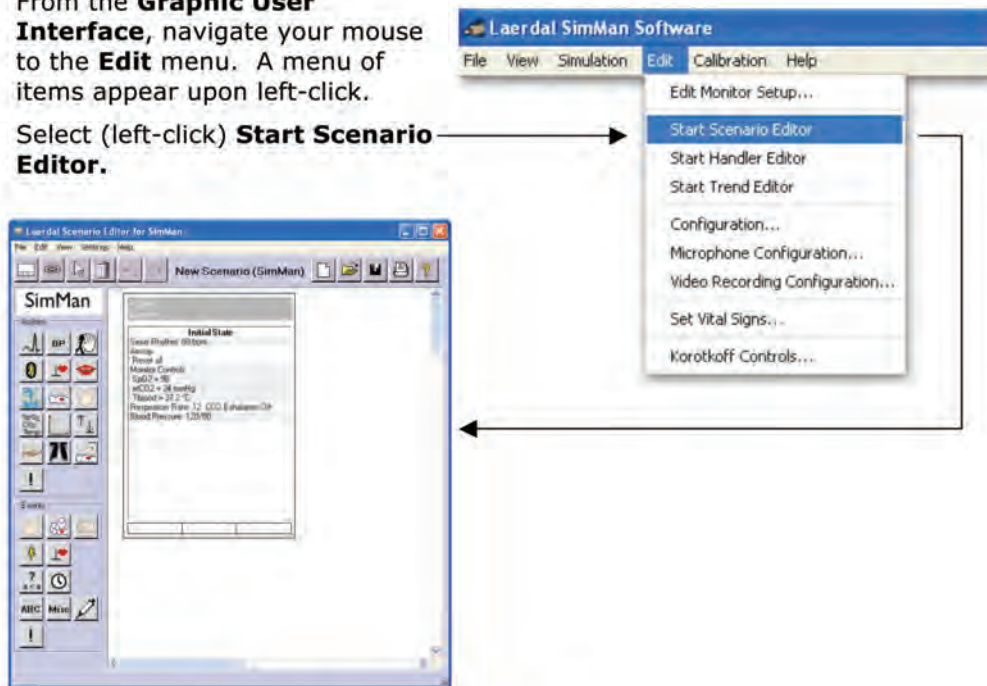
From the **Graphic User Interface**, navigate your mouse to the **Edit** menu. A menu of items appear upon left-click.

Select (left-click) **Start Scenario Editor.**

Laerdal SimMan Software

File View Simulation Edit Calibration Help

Edit Monitor Setup...

Start Scenario Editor

Start Handler Editor

Start Trend Editor

Configuration...

Microphone Configuration...

Video Recording Configuration...

Set Vital Signs...

Korotkoff Controls...

Laerdal Scenario Editor for SimMan

File Edit View Settings Help

New Scenario (SimMan)

SimMan

Actions

BP

Events

ABC Misc

Initial State

Sinus Rhythm 80 bpm

Airway:

Reset all

Monitor Controls:

SpO2 = 98

etCO2 = 34 mmHg

Tblood = 37.2 °C

Respiration Rate: 12 CO2 Exhalation On

Blood Pressure: 120/80